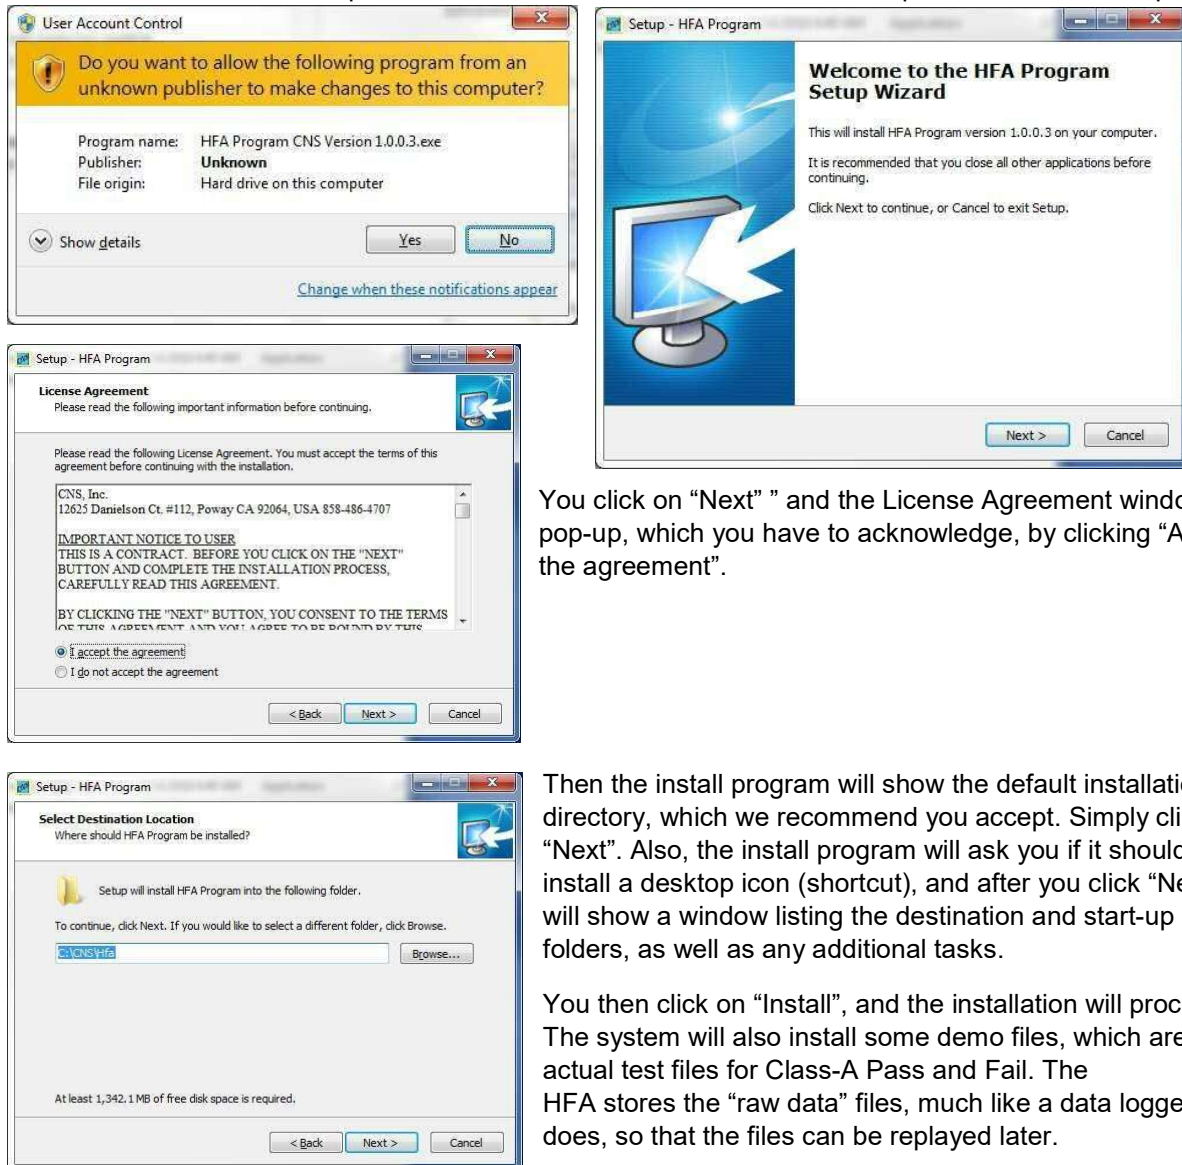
User Account Control

Do you want to allow the following program from an unknown publisher to make changes to this computer?

Program name: HFA Program CNS Version 1.0.0.3.exe
Publisher: Unknown
File origin: Hard drive on this computer

Show details

Yes No

Change when these notifications appear

Setup - HFA Program

Welcome to the HFA Program Setup Wizard

This will install HFA Program version 1.0.0.3 on your computer.

It is recommended that you close all other applications before continuing.

Click Next to continue, or Cancel to exit Setup.

Next > Cancel

Setup - HFA Program

License Agreement
Please read the following important information before continuing.

Please read the following License Agreement. You must accept the terms of this agreement before continuing with the installation.

CNS, Inc.
12625 Danielson Ct. #112, Poway CA 92064, USA 858-486-4707

IMPORTANT NOTICE TO USER
THIS IS A CONTRACT. BEFORE YOU CLICK ON THE "NEXT" BUTTON AND COMPLETE THE INSTALLATION PROCESS, CAREFULLY READ THIS AGREEMENT.

BY CLICKING THE "NEXT" BUTTON, YOU CONSENT TO THE TERMS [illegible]

I accept the agreement
I do not accept the agreement

< Back Next > Cancel

You click on “Next” ” and the License Agreement windo pop-up, which you have to acknowledge, by clicking “A the agreement”.

Setup - HFA Program

Select Destination Location
Where should HFA Program be installed?

Setup will install HFA Program into the following folder.

To continue, click Next. If you would like to select a different folder, click Browse.

C:\CNS\Hfa

Browse...

At least 1,342.1 MB of free disk space is required.

< Back Next > Cancel

Then the install program will show the default installati directory, which we recommend you accept. Simply cli “Next”. Also, the install program will ask you if it should install a desktop icon (shortcut), and after you click “Ne will show a window listing the destination and start-up folders, as well as any additional tasks.

You then click on “Install”, and the installation will proc The system will also install some demo files, which are actual test files for Class-A Pass and Fail. The HFA stores the “raw data” files, much like a data logge does, so that the files can be replayed later.